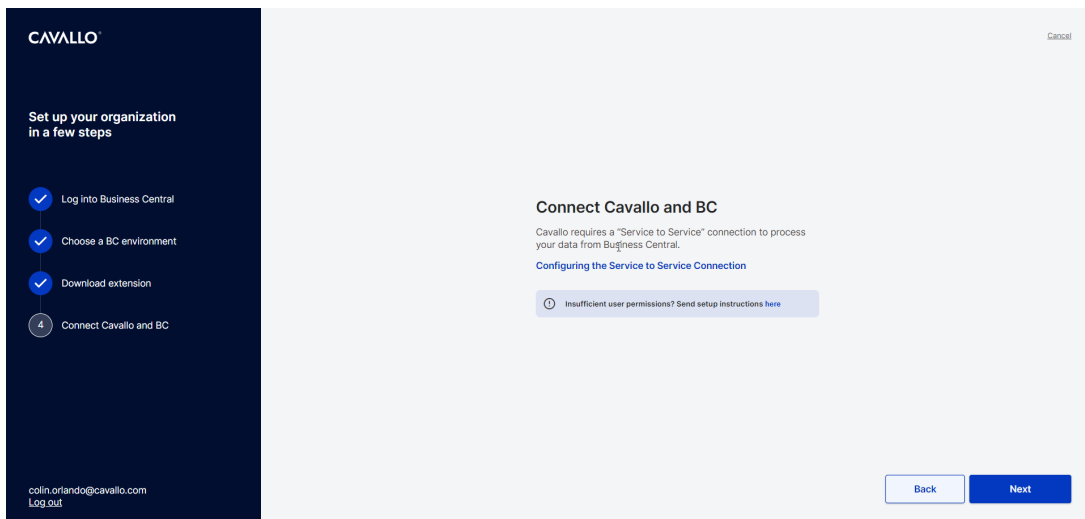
CAVALLO®

Set up your organization in a few steps

Log into Business Central

Choose a BC environment

Download extension

4 Connect Cavallo and BC

colin.orlando@cavallo.com
Log out

Cancel

Connect Cavallo and BC

Cavallo requires a "Service to Service" connection to process your data from Business Central.

Configuring the Service to Service Connection

Insufficient user permissions? Send setup instructions here

Back

Next